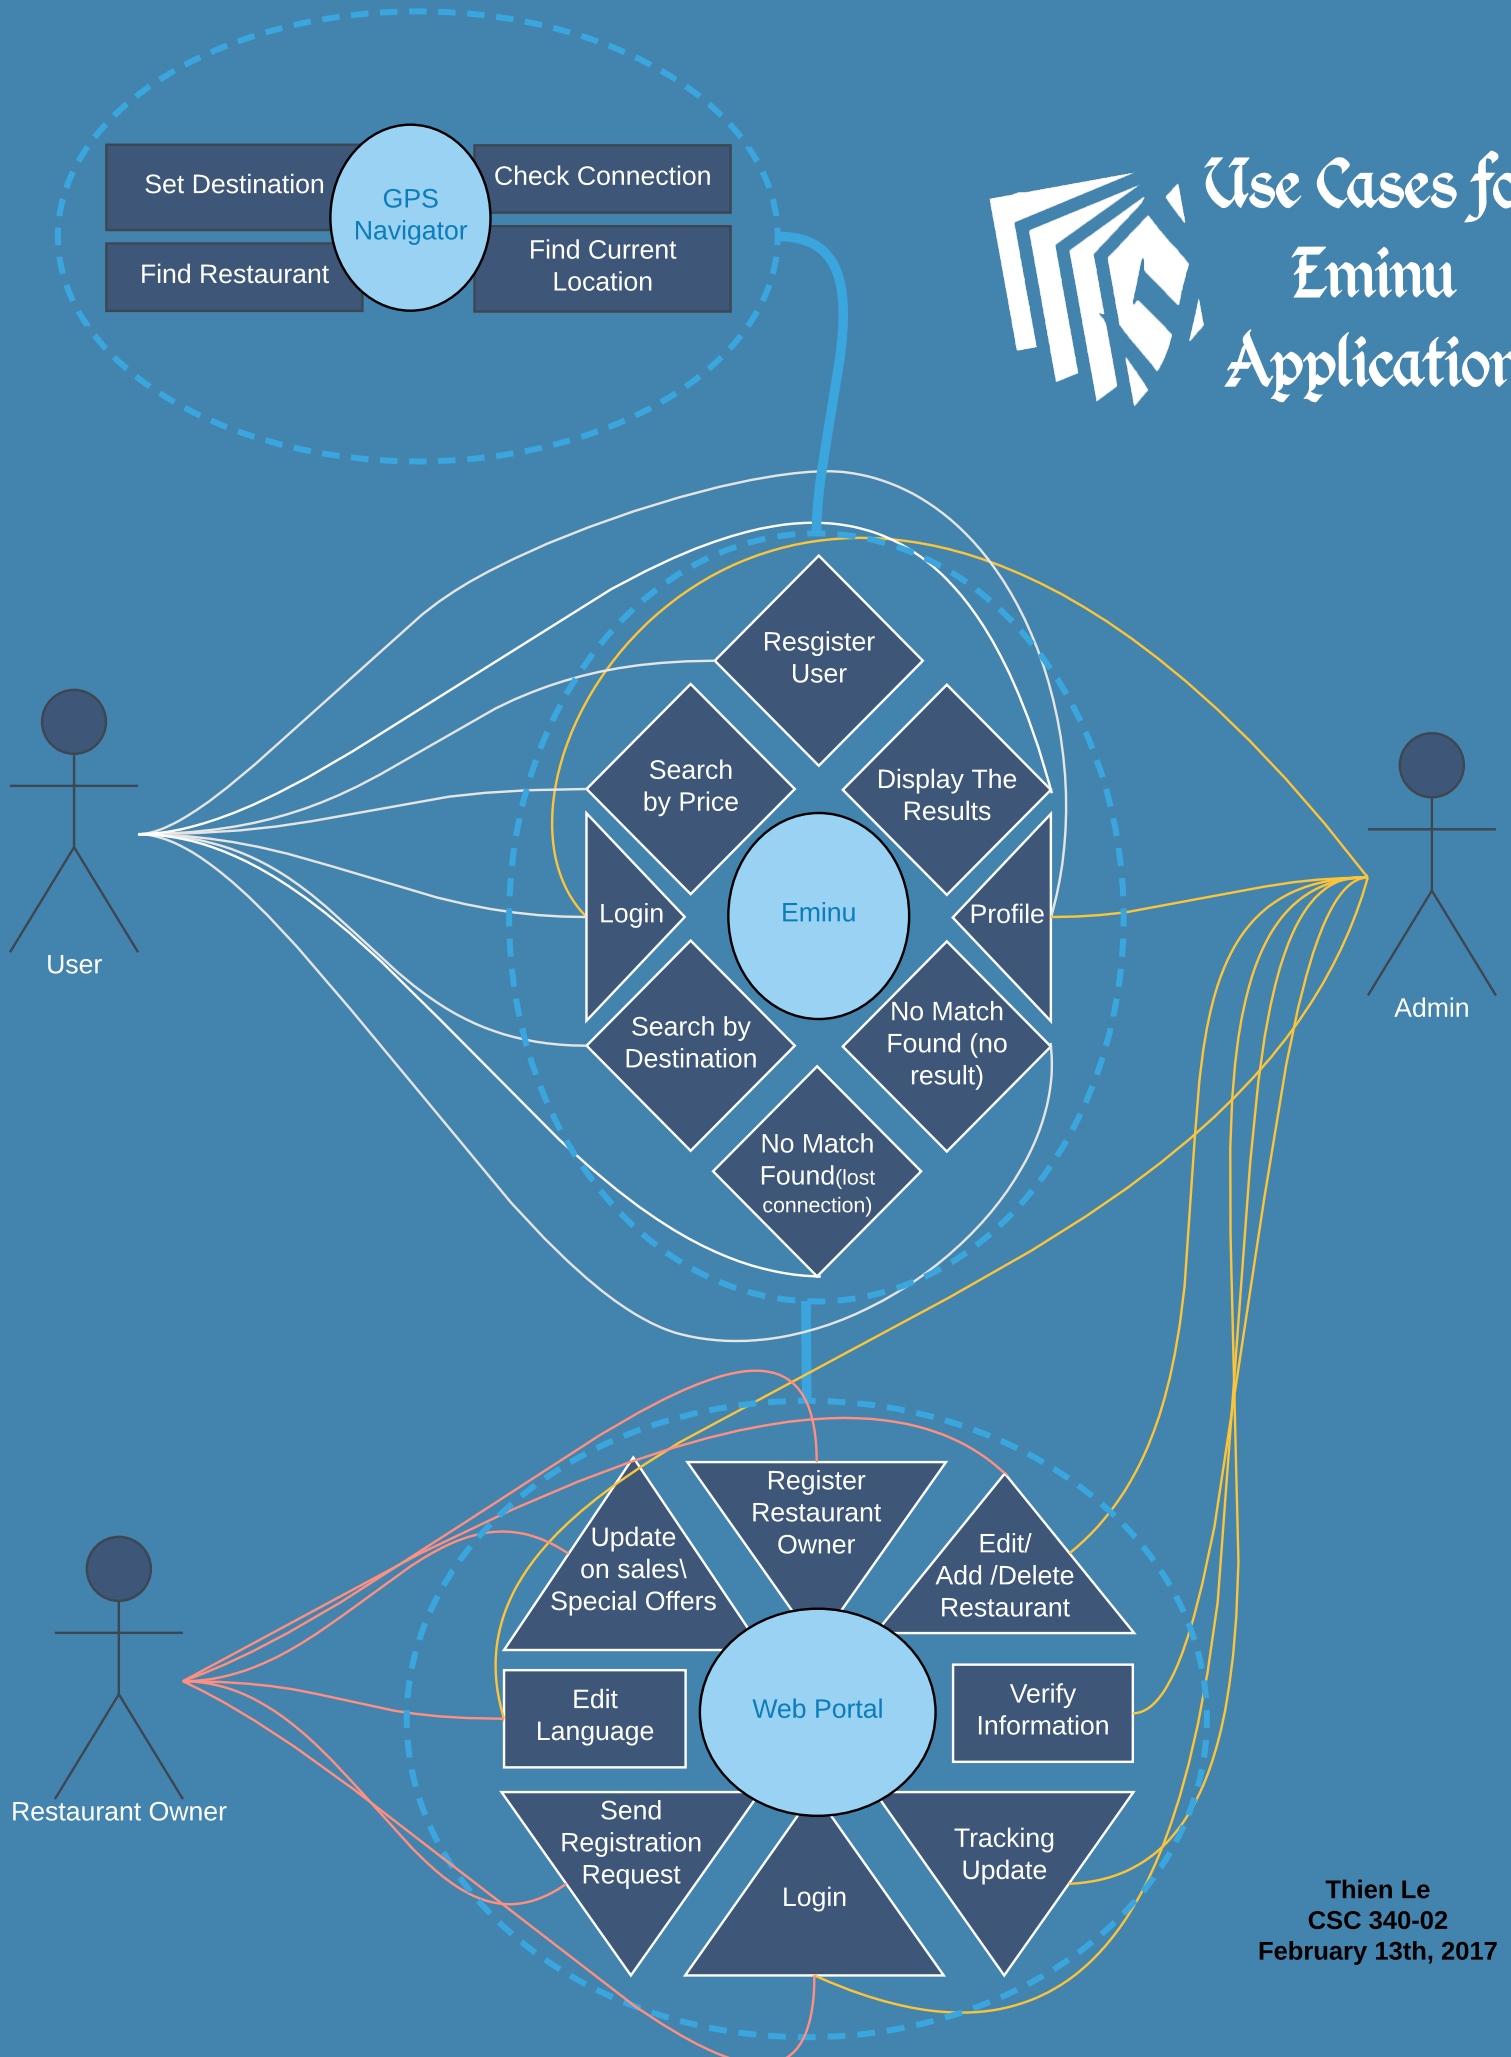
Set Destination
GPS Navigator
Check Connection
Find Restaurant
Find Current Location

Use Cases fo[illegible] Eminu Applicatio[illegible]

Resgister User
Search by Price
Display The Results
Login
Eminu
Profile
User
Admin
Search by Destination
No Match Found (no result)
No Match Found(lost connection)

Update on sales\ Special Offers
Register Restaurant Owner
Edit/ Add /Delete Restaurant
Restaurant Owner
Edit Language
Web Portal
Verify Information
Send Registration Request
Login
Tracking Update

Thien Le
CSC 340-02
February 13th, 2017